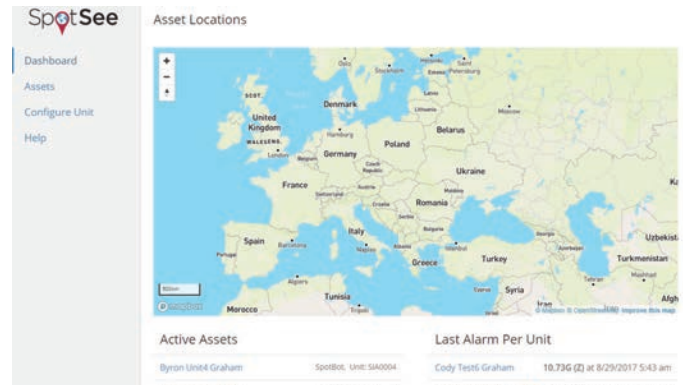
SpotSee

Asset Locations

Dashboard
Assets
Configure Unit
Help

+
-

Oslo
Stockholm
Helsinki
Saint Petersburg
Tallinn
Estonia
Latvia
Denmark
Lithuania
Moscow
United Kingdom
Hamburg
Belarus
Poland
London
Belgium
Germany
Czech Republic
Ukraine
Paris
France
Austria
Switzerland
Croatia
Romania
Serbia
Bulgaria
Italy
Spain
Barcelona
Portugal
Madrid
Naples
Istanbul
Greece
Turkey
Georgia
Uzbekist
Turkmenistan
Tehran
Algiers
Tunisia
Syria
Iran
Morocco
Tripoli
Afgh
Ka

© Mapbox © OpenStreetMap Improve this map

Active Assets

Byron Unit4 Graham    SpotBot, Unit: SIA0004

Last Alarm Per Unit

Cody Test6 Graham    10.73G (Z) at 8/29/2017 5:43 am